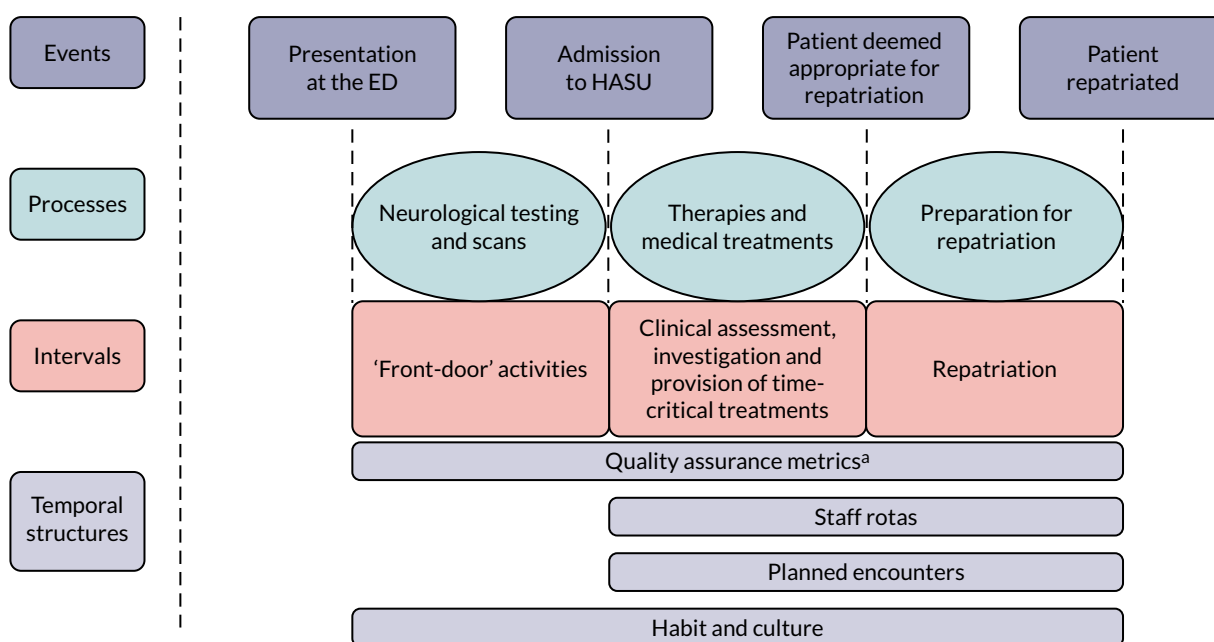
Events

Presentation at the ED

Admission to HASU

Patient deemed appropriate for repatriation

Patient repatriated

Processes

Neurological testing and scans

Therapies and medical treatments

Preparation for repatriation

Intervals

'Front-door' activities

Clinical assessment, investigation and provision of time-critical treatments

Repatriation

Temporal structures

Quality assurance metrics$^{a}$

Staff rotas

Planned encounters

Habit and culture